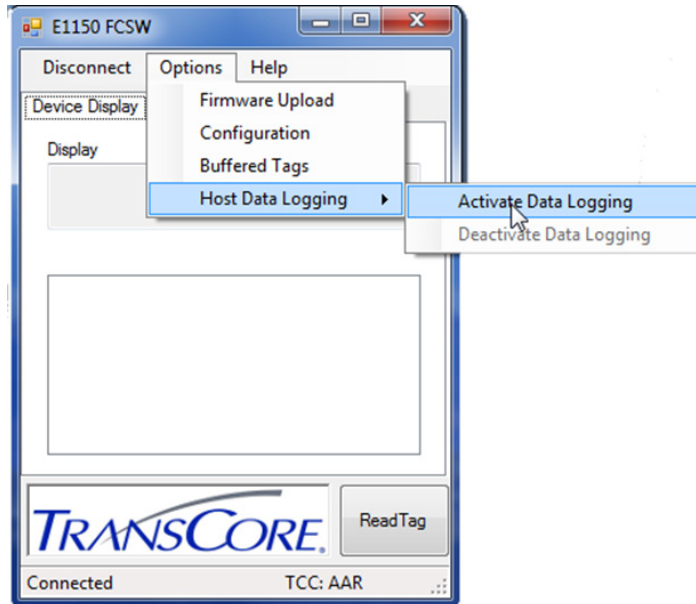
E1150 FCSW

Disconnect Options Help

Device Display

Firmware Upload
Configuration
Buffered Tags
Host Data Logging

Activate Data Logging
Deactivate Data Logging

Display

TRANSCORE.

ReadTag

Connected TCC: AAR